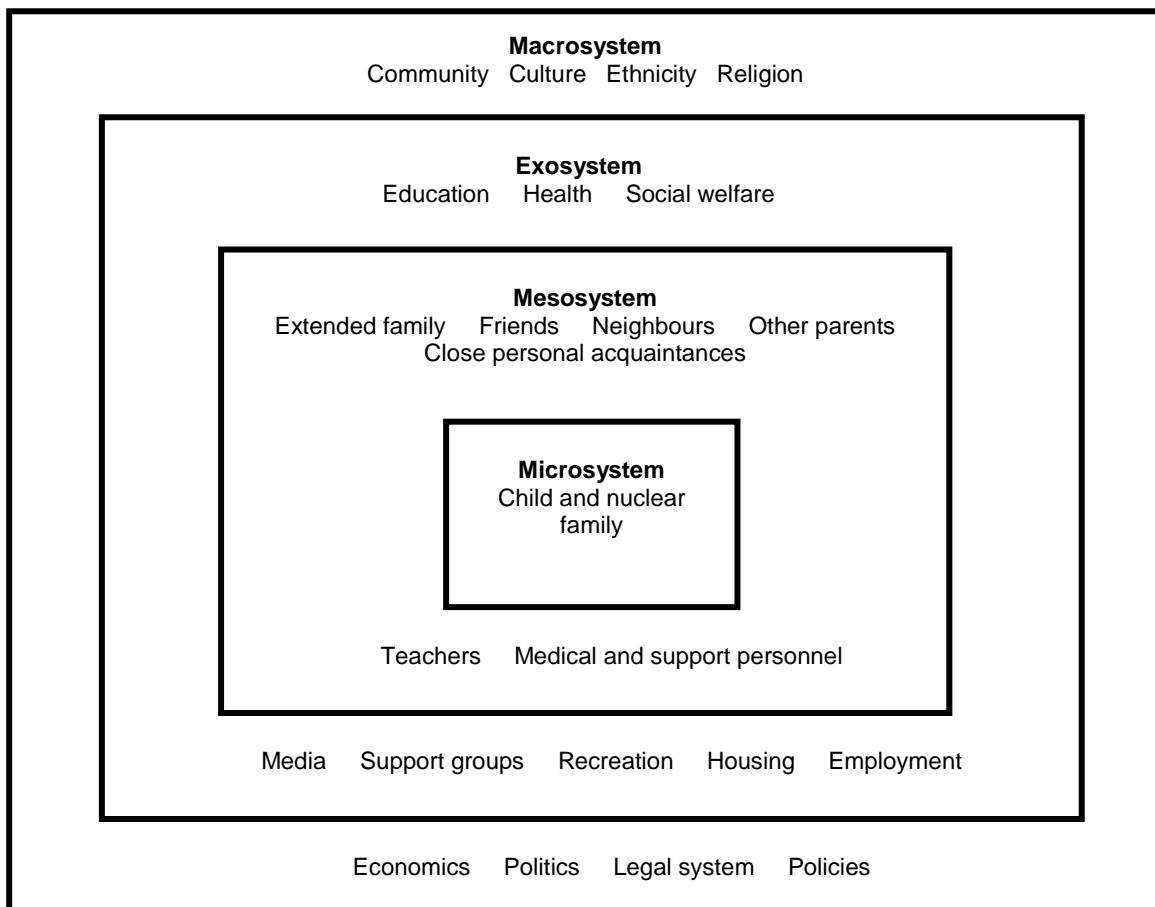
**Macrosystem**
Community Culture Ethnicity Religion

**Exosystem**
Education Health Social welfare

**Mesosystem**
Extended family Friends Neighbours Other parents
Close personal acquaintances

**Microsystem**
Child and nuclear family

Teachers Medical and support personnel

Media Support groups Recreation Housing Employment

Economics Politics Legal system Policies